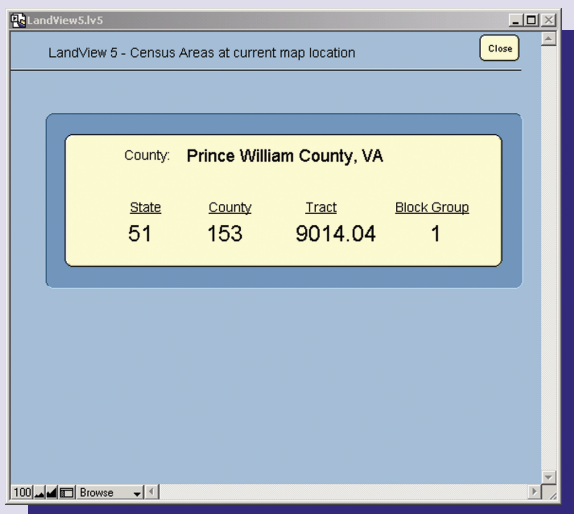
LandView5.lv5

LandView 5 - Census Areas at current map location

Close

County: Prince William County, VA

| State | County | Tract | Block Group |
|---|---|---|---|
| 51 | 153 | 9014.04 | 1 |

100 Browse